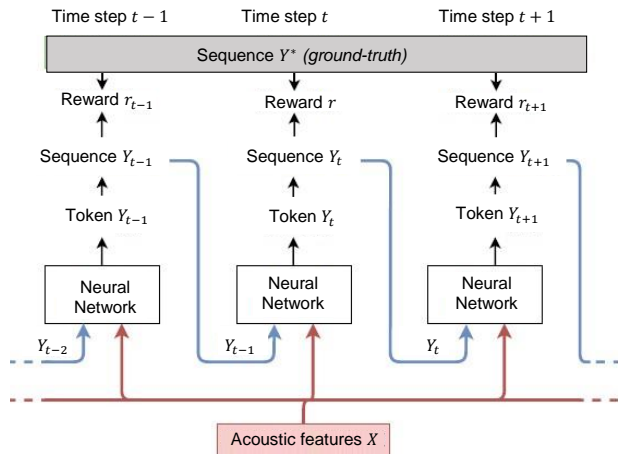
Time step $t-1$

Time step $t$

Time step $t+1$

Sequence $Y^*$ (ground-truth)

Reward $r_{t-1}$

Reward $r$

Reward $r_{t+1}$

Sequence $Y_{t-1}$

Sequence $Y_t$

Sequence $Y_{t+1}$

Token $Y_{t-1}$

Token $Y_t$

Token $Y_{t+1}$

Neural Network

Neural Network

Neural Network

$Y_{t-2}$

$Y_{t-1}$

$Y_t$

Acoustic features $X$